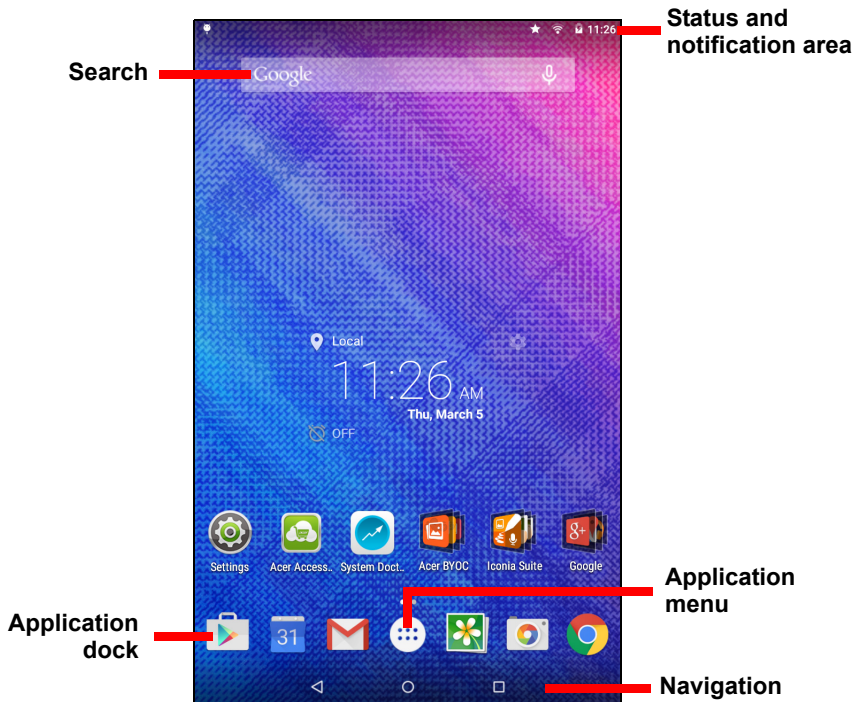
Status and notification area

11:26

Search

Google

Local

11:26 AM

Thu, March 5

OFF

Settings

Acer Access...

System Doct...

Acer BYOC

Iconia Suite

Google

Application menu

Application dock

31

Navigation